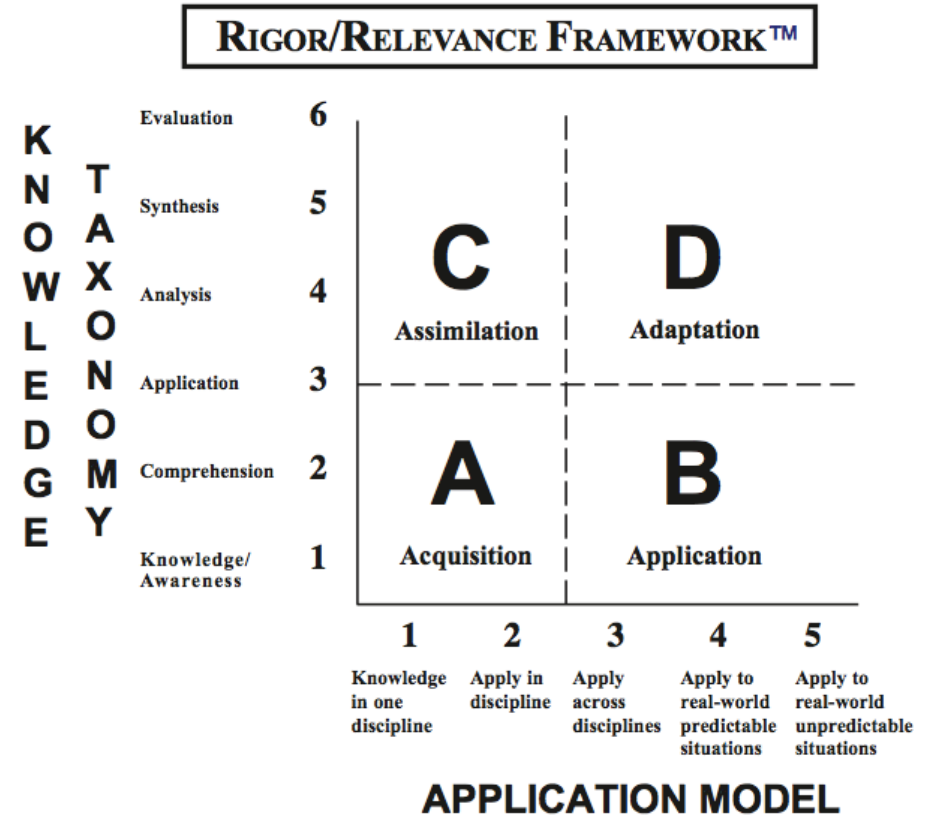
RIGOR/RELEVANCE FRAMEWORK™

KNOWLEDGE TAXONOMY

Evaluation 6
Synthesis 5
Analysis 4
Application 3
Comprehension 2
Knowledge/ Awareness 1

C
Assimilation

D
Adaptation

A
Acquisition

B
Application

1
Knowledge in one discipline

2
Apply in discipline

3
Apply across disciplines

4
Apply to real-world predictable situations

5
Apply to real-world unpredictable situations

APPLICATION MODEL